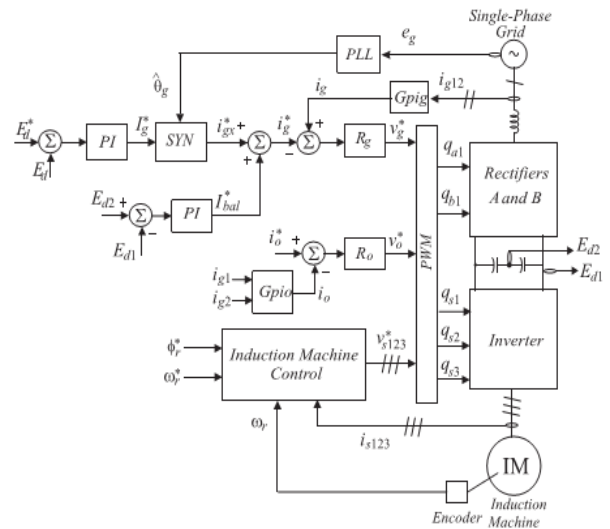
Single-Phase Grid

$e_g$

PLL

$\hat{\theta}_g$

$i_{g12}$

Gpig

$i_g$

$E_d^*$

$\Sigma$

PI

$I_g^*$

SYN

$i_{gx}^*$

+

$\Sigma$

$i_g^*$

+

$\Sigma$

$R_g$

$v_g^*$

$E_d$

+

−

$q_{a1}$

$q_{b1}$

Rectifiers A and B

$E_{d2}$

+

$\Sigma$

PI

$I_{bal}^*$

$E_{d1}$

−

$i_o^*$

+

$\Sigma$

$R_o$

$v_o^*$

PWM

$E_{d2}$

$E_{d1}$

−

$i_{g1}$

$i_{g2}$

Gpio

$i_o$

$q_{s1}$

$q_{s2}$

$q_{s3}$

Inverter

$\phi_r^*$

$\omega_r^*$

Induction Machine Control

$v_{s123}^*$

$\omega_r$

$i_{s123}$

IM

Encoder

Induction Machine